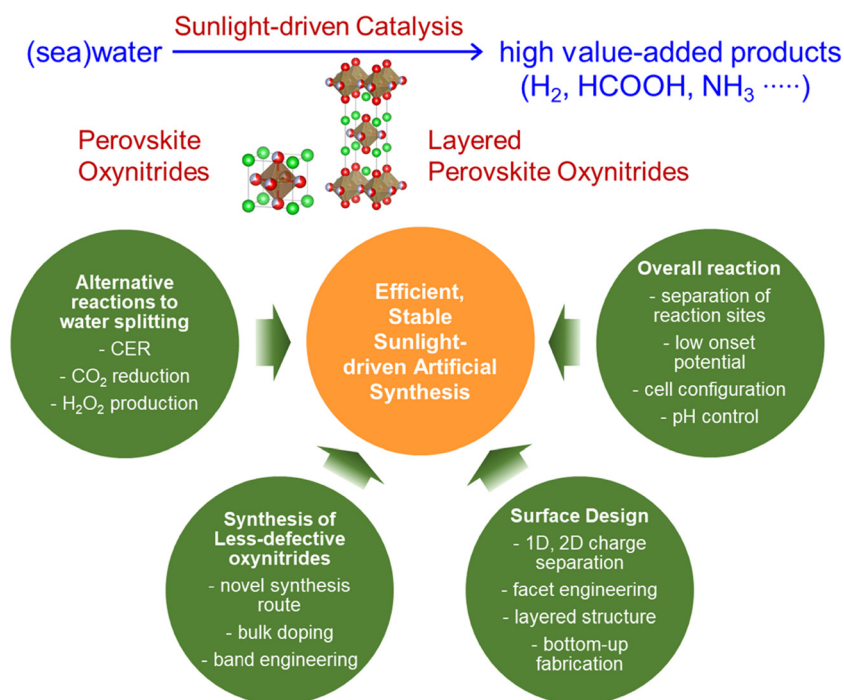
(sea)water Sunlight-driven Catalysis high value-added products ($H_2$, HCOOH, $NH_3$ ·····)

Perovskite Oxynitrides

Layered Perovskite Oxynitrides

Alternative reactions to water splitting
- CER
- $CO_2$ reduction
- $H_2O_2$ production

Efficient, Stable Sunlight-driven Artificial Synthesis

Overall reaction
- separation of reaction sites
- low onset potential
- cell configuration
- pH control

Synthesis of Less-defective oxynitrides
- novel synthesis route
- bulk doping
- band engineering

Surface Design
- 1D, 2D charge separation
- facet engineering
- layered structure
- bottom-up fabrication